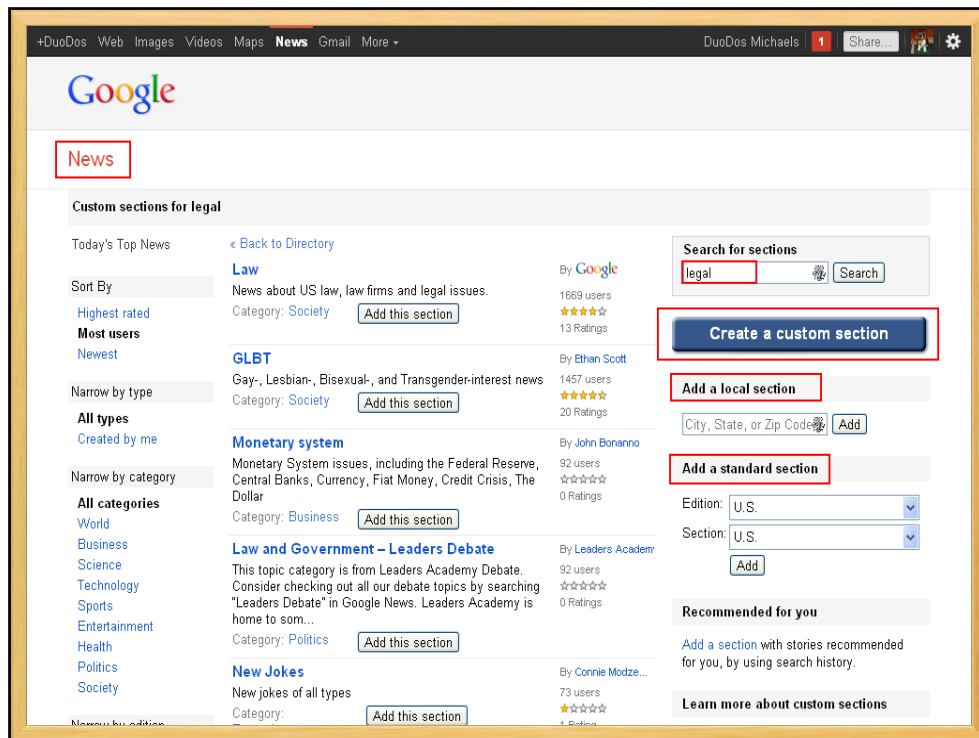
+DuoDos Web Images Videos Maps News Gmail More ▾

DuoDos Michaels 1 Share...

Google

News

Custom sections for legal

Today's Top News

Sort By

Highest rated
Most users
Newest

Narrow by type

All types
Created by me

Narrow by category

All categories
World
Business
Science
Technology
Sports
Entertainment
Health
Politics
Society

Narrow by edition

« Back to Directory

Law
News about US law, law firms and legal issues.
Category: Society Add this section
By Google
1669 users
13 Ratings

GLBT
Gay-, Lesbian-, Bisexual-, and Transgender-interest news
Category: Society Add this section
By Ethan Scott
1457 users
20 Ratings

Monetary system
Monetary System issues, including the Federal Reserve, Central Banks, Currency, Fiat Money, Credit Crisis, The Dollar
Category: Business Add this section
By John Bonanno
92 users
0 Ratings

Law and Government – Leaders Debate
This topic category is from Leaders Academy Debate. Consider checking out all our debate topics by searching "Leaders Debate" in Google News. Leaders Academy is home to som...
Category: Politics Add this section
By Leaders Academ
92 users
0 Ratings

New Jokes
New jokes of all types
Category: Add this section
By Connie Modze...
73 users
1 Rating

Search for sections
legal Search

Create a custom section

Add a local section
City, State, or Zip Code Add

Add a standard section
Edition: U.S.
Section: U.S.
Add

Recommended for you
Add a section with stories recommended for you, by using search history.

Learn more about custom sections